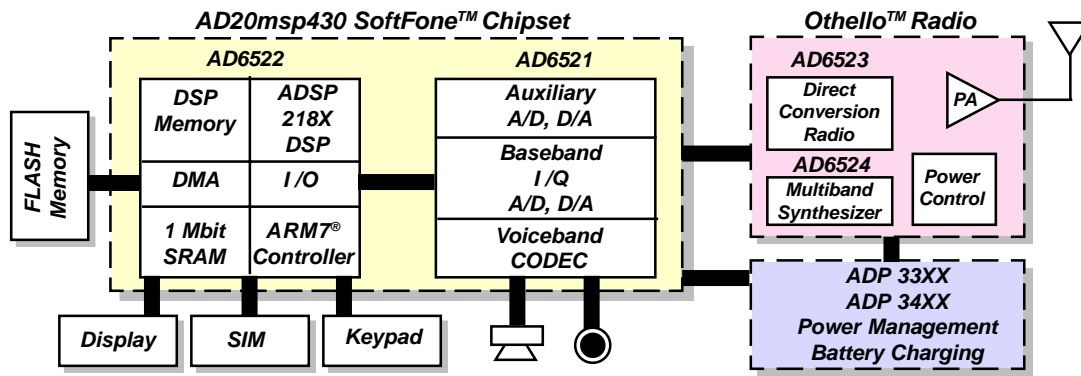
AD20msp430 SoftFone$^{TM}$ Chipset

Othello$^{TM}$ Radio

AD6522

| DSP Memory | ADSP 218X DSP |
|---|---|
| DMA | I /O |
| 1 Mbit SRAM | ARM7® Controller |

AD6521

Auxiliary A/D, D/A

Baseband I /Q A/D, D/A

Voiceband CODEC

AD6523

Direct Conversion Radio

PA

AD6524

Multiband Synthesizer

Power Control

FLASH Memory

Display

SIM

Keypad

ADP 33XX
ADP 34XX
Power Management
Battery Charging